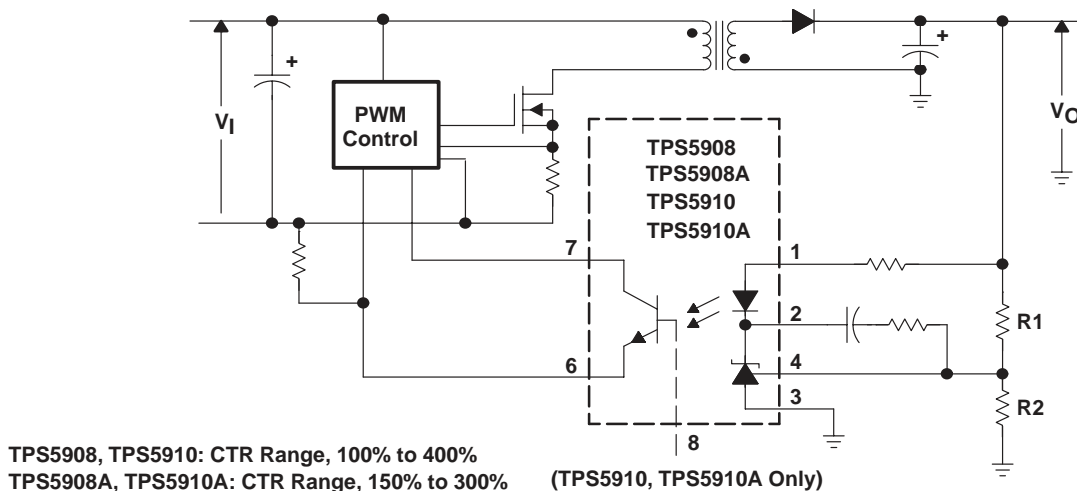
+

$V_I$

PWM Control

+

$V_O$

TPS5908
TPS5908A
TPS5910
TPS5910A

7

1

2

R1

4

6

3

R2

8

TPS5908, TPS5910: CTR Range, 100% to 400%
TPS5908A, TPS5910A: CTR Range, 150% to 300%

(TPS5910, TPS5910A Only)